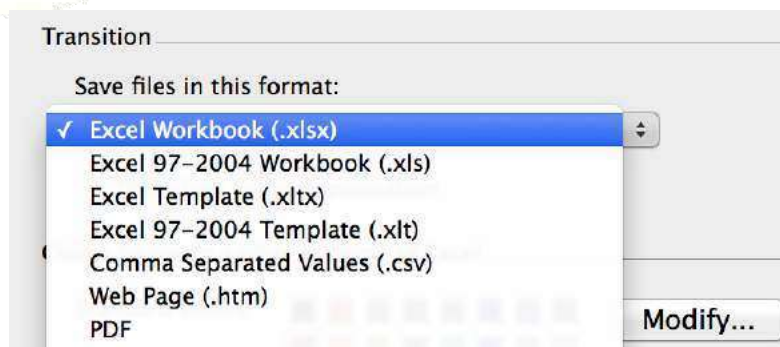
Transition

Save files in this format:

✓ Excel Workbook (.xlsx)
Excel 97-2004 Workbook (.xls)
Excel Template (.xltx)
Excel 97-2004 Template (.xlt)
Comma Separated Values (.csv)
Web Page (.htm)
PDF

Modify...